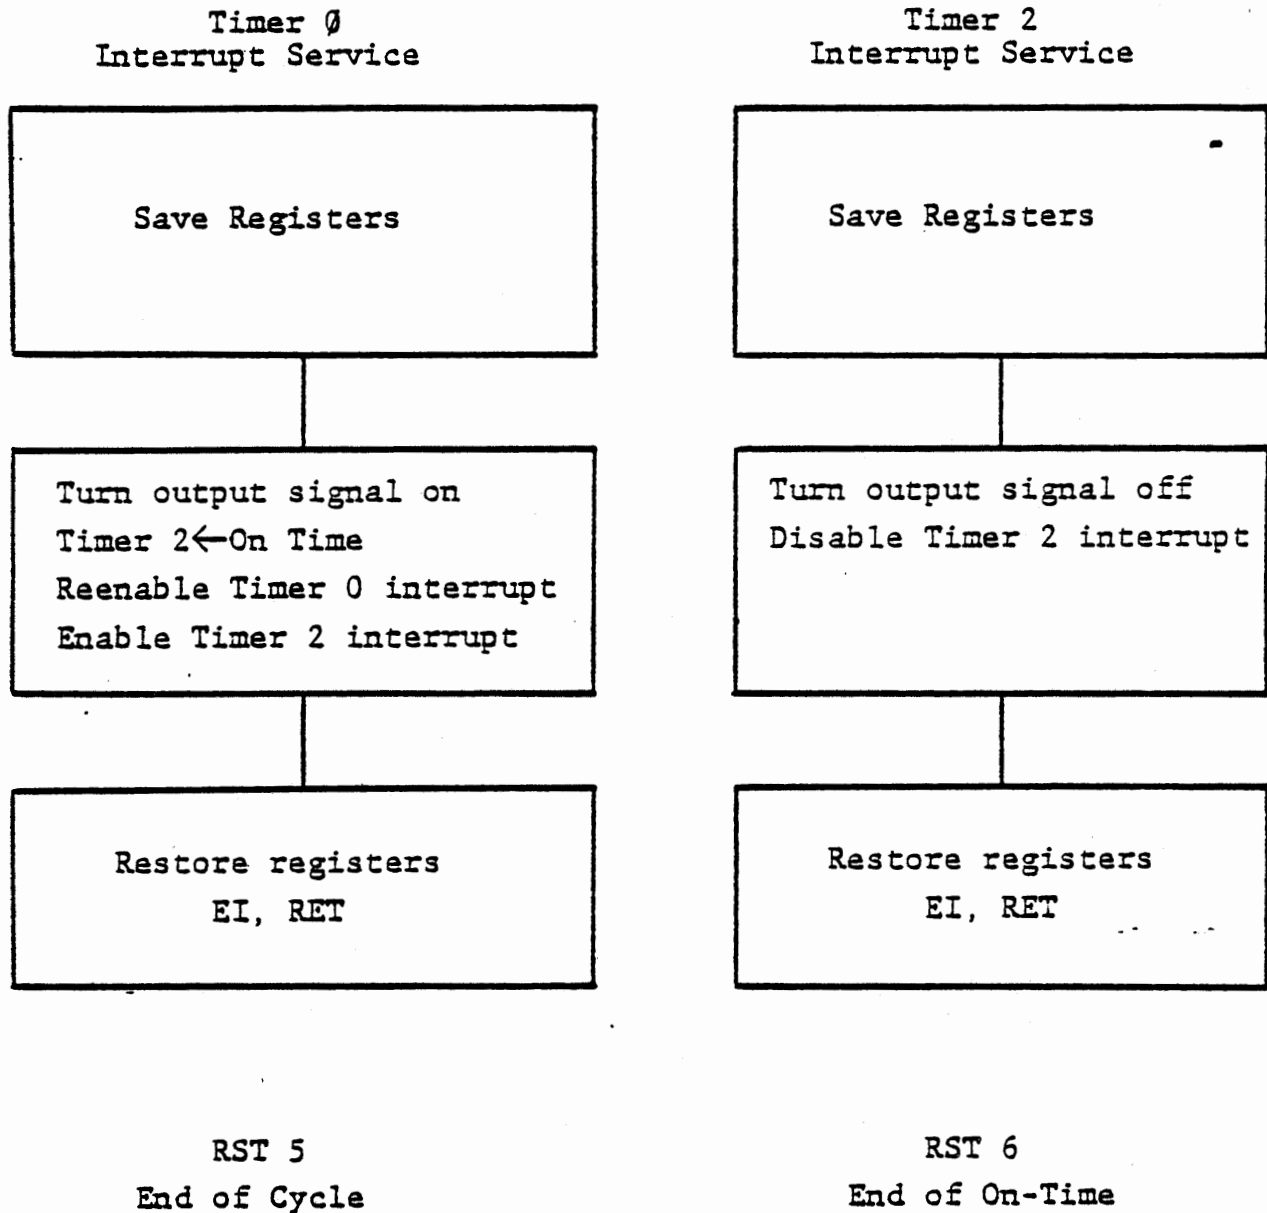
Timer Ø
Interrupt Service

Save Registers

Turn output signal on
Timer 2←On Time
Reenable Timer 0 interrupt
Enable Timer 2 interrupt

Restore registers
EI, RET

RST 5
End of Cycle

Timer 2
Interrupt Service

Save Registers

Turn output signal off
Disable Timer 2 interrupt

Restore registers
EI, RET

RST 6
End of On-Time